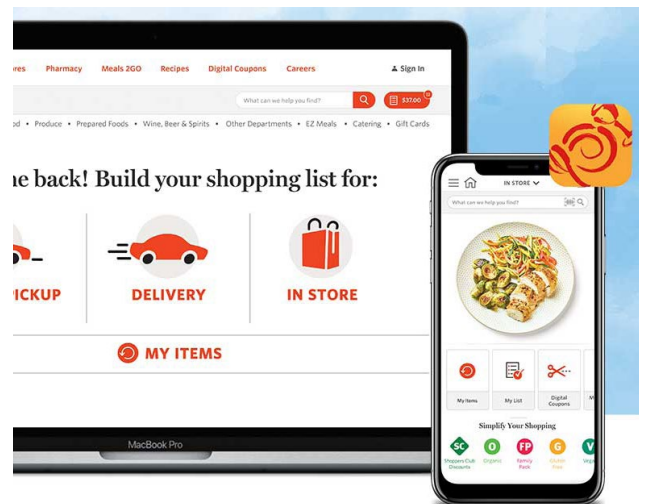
ores Pharmacy Meals 2GO Recipes Digital Coupons Careers Sign In

What can we help you find? $37.00

od • Produce • Prepared Foods • Wine, Beer & Spirits • Other Departments • EZ Meals • Catering • Gift Cards

ne back! Build your shopping list for:

ICKUP DELIVERY IN STORE

MY ITEMS

MacBook Pro

IN STORE

What can we help you find?

My Items My List Digital Coupons

Simplify Your Shopping

SC Shoppers Club Discounts
O Organic
FP Family Pack
G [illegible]
V Vega